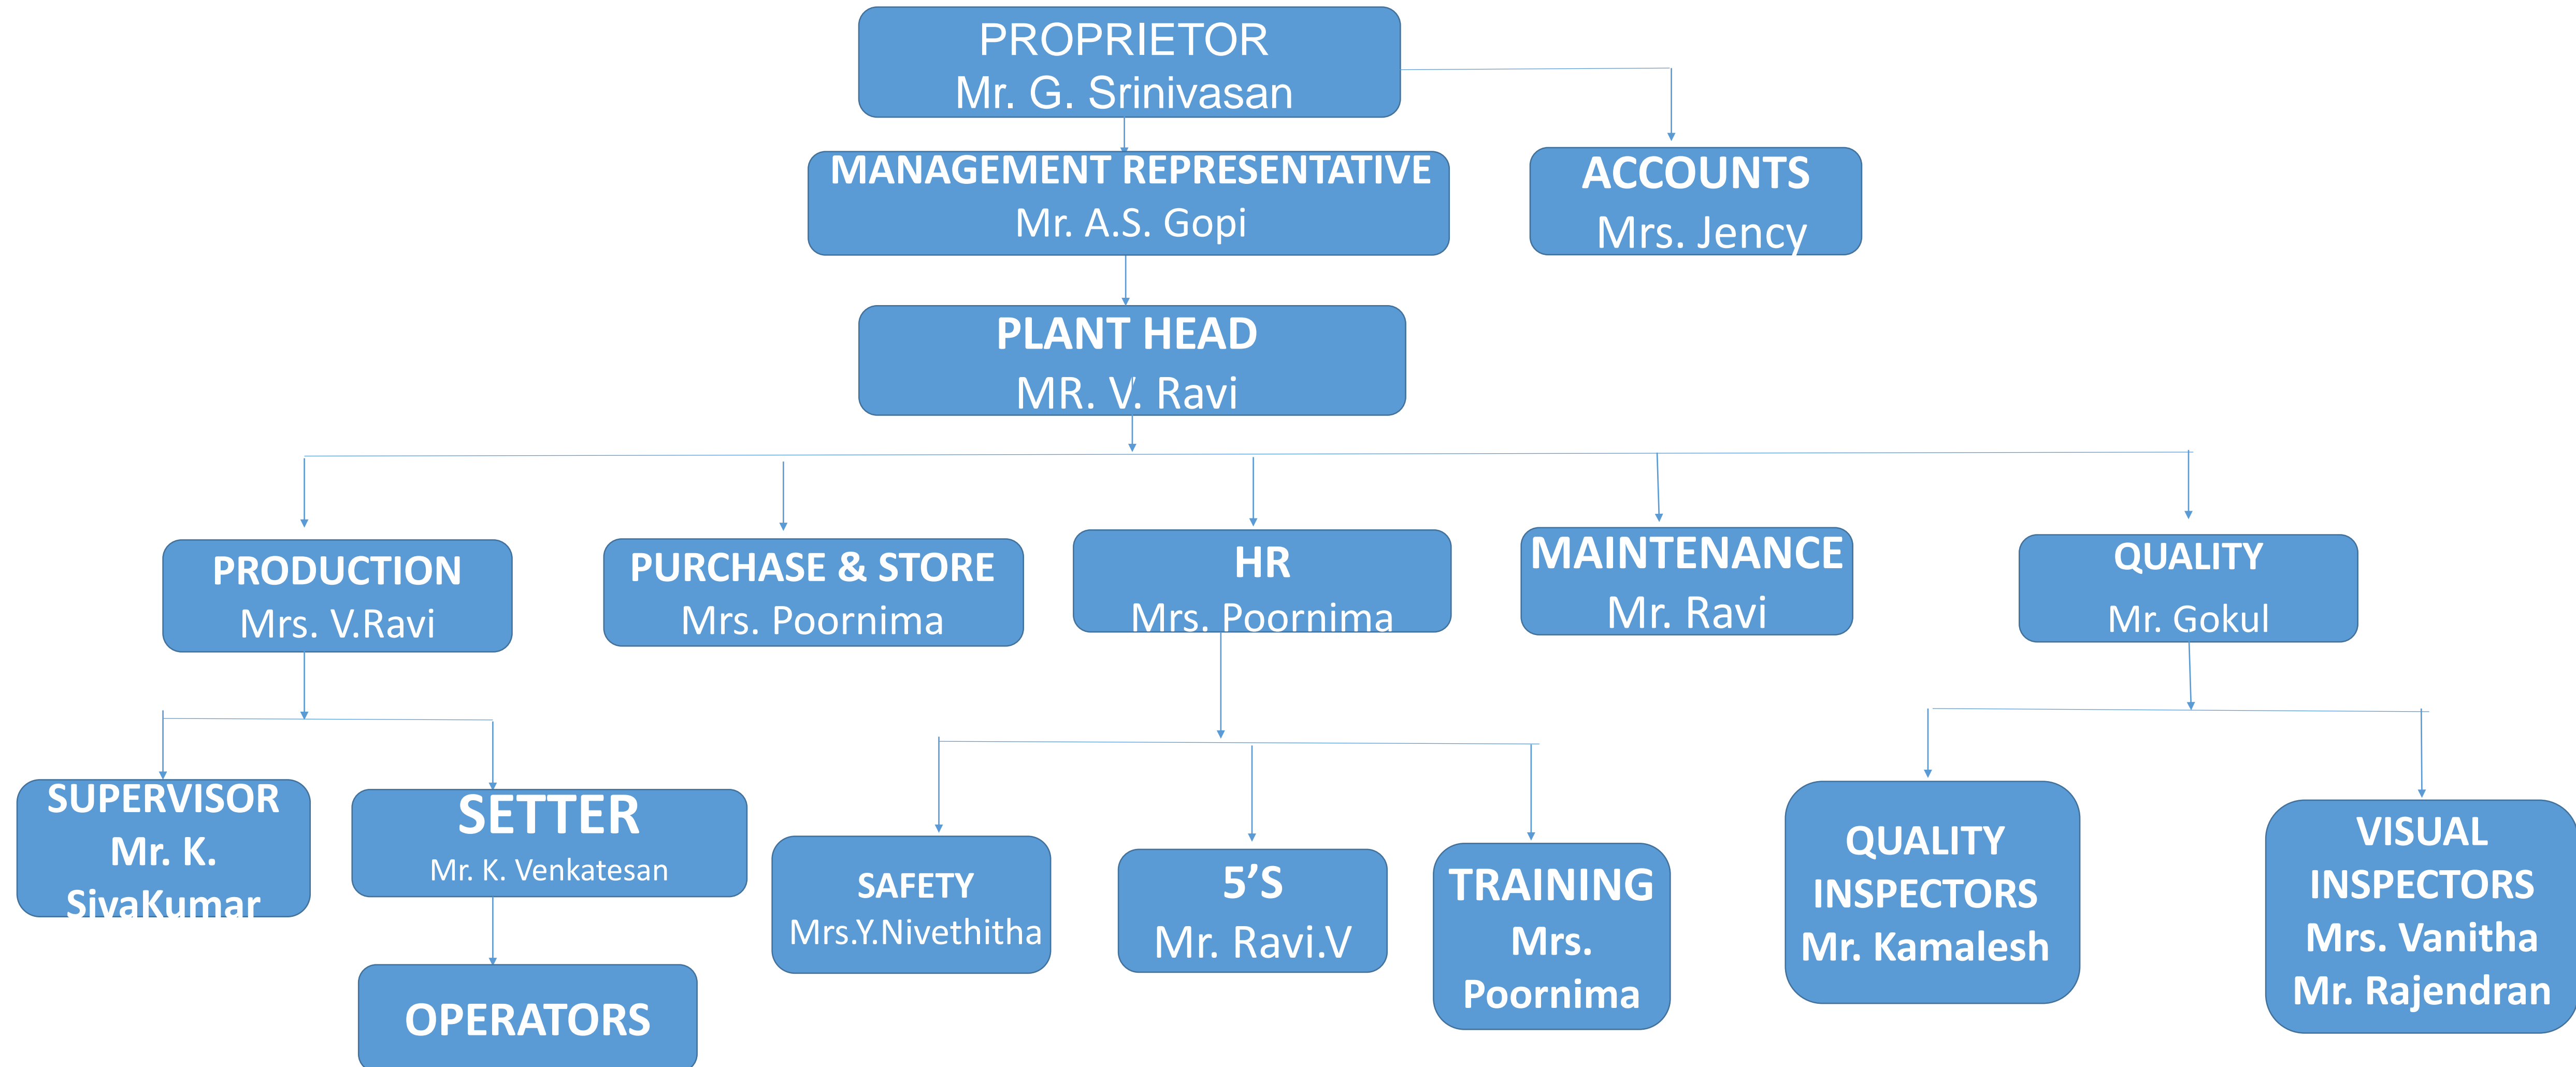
PROPRIETOR
Mr. G. Srinivasan

MANAGEMENT REPRESENTATIVE
Mr. A.S. Gopi

ACCOUNTS
Mrs. Jency

PLANT HEAD
MR. V. Ravi

PRODUCTION
Mrs. V.Ravi

PURCHASE & STORE
Mrs. Poornima

HR
Mrs. Poornima

MAINTENANCE
Mr. Ravi

QUALITY
Mr. Gokul

SUPERVISOR
Mr. K. SivaKumar

SETTER
Mr. K. Venkatesan

OPERATORS

SAFETY
Mrs.Y.Nivethitha

5'S
Mr. Ravi.V

TRAINING
Mrs. Poornima

QUALITY INSPECTORS
Mr. Kamalesh

VISUAL INSPECTORS
Mrs. Vanitha
Mr. Rajendran